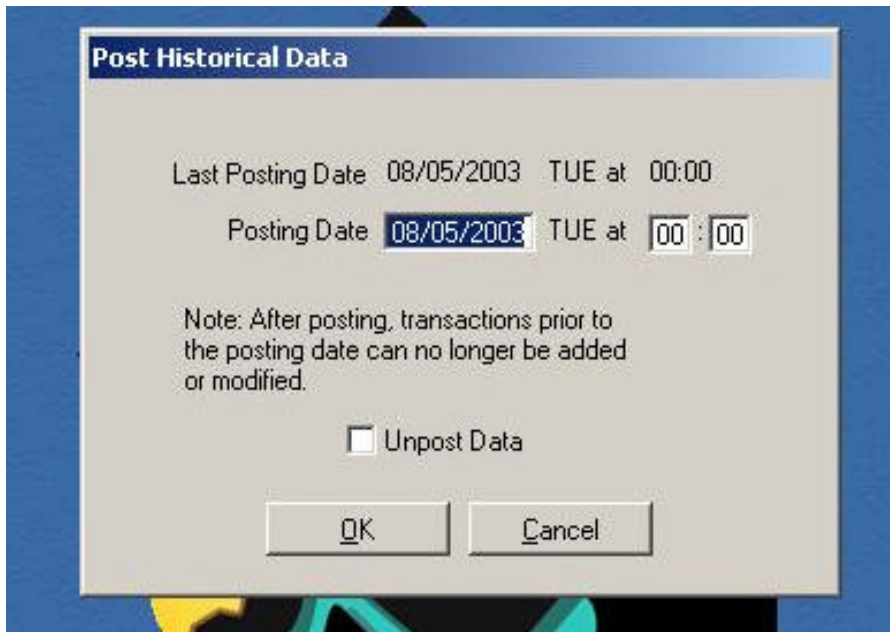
Post Historical Data

Last Posting Date 08/05/2003 TUE at 00:00

Posting Date 08/05/2003 TUE at 00 : 00

Note: After posting, transactions prior to the posting date can no longer be added or modified.

Unpost Data

OK

Cancel